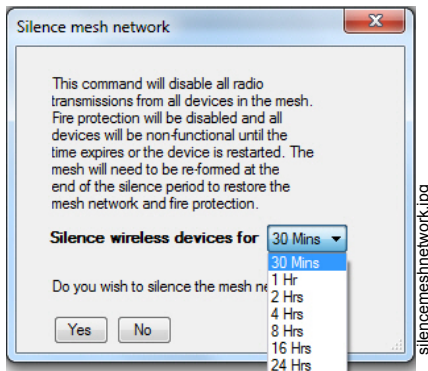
Silence mesh network

This command will disable all radio transmissions from all devices in the mesh. Fire protection will be disabled and all devices will be non-functional until the time expires or the device is restarted. The mesh will need to be re-formed at the end of the silence period to restore the mesh network and fire protection.

Silence wireless devices for 30 Mins

30 Mins
1 Hr
2 Hrs
4 Hrs
8 Hrs
16 Hrs
24 Hrs

Do you wish to silence the mesh ne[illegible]

Yes No

silencemeshnetwork.jpg